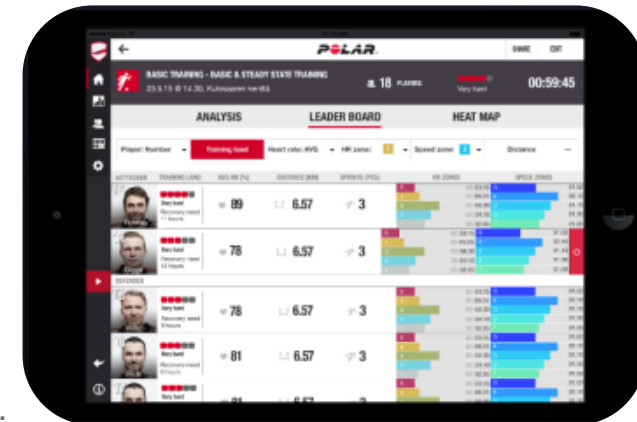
POLAR.

SHARE EXIT

BASIC TRAINING - BASIC & STEADY STATE TRAINING
23.5.15 @ 14.30, Kulosaaren kenttä

18 PLAYERS

Very hard

00:59:45

ANALYSIS LEADER BOARD HEAT MAP

Player: Number Training load Heart rate: AVG HR zone: Speed zone: Distance

ATTACKER TRAINING LOAD AVG HR (%) DISTANCE (KM) SPRINTS (PCS) HR ZONES SPEED ZONES

Very hard
Recovery need
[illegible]
89 6.57 3

Very hard
Recovery need
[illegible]
78 6.57 3

DEFENDER

Very hard
Recovery need
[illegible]
78 6.57 3

Very hard
Recovery need
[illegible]
81 6.57 3

Very hard